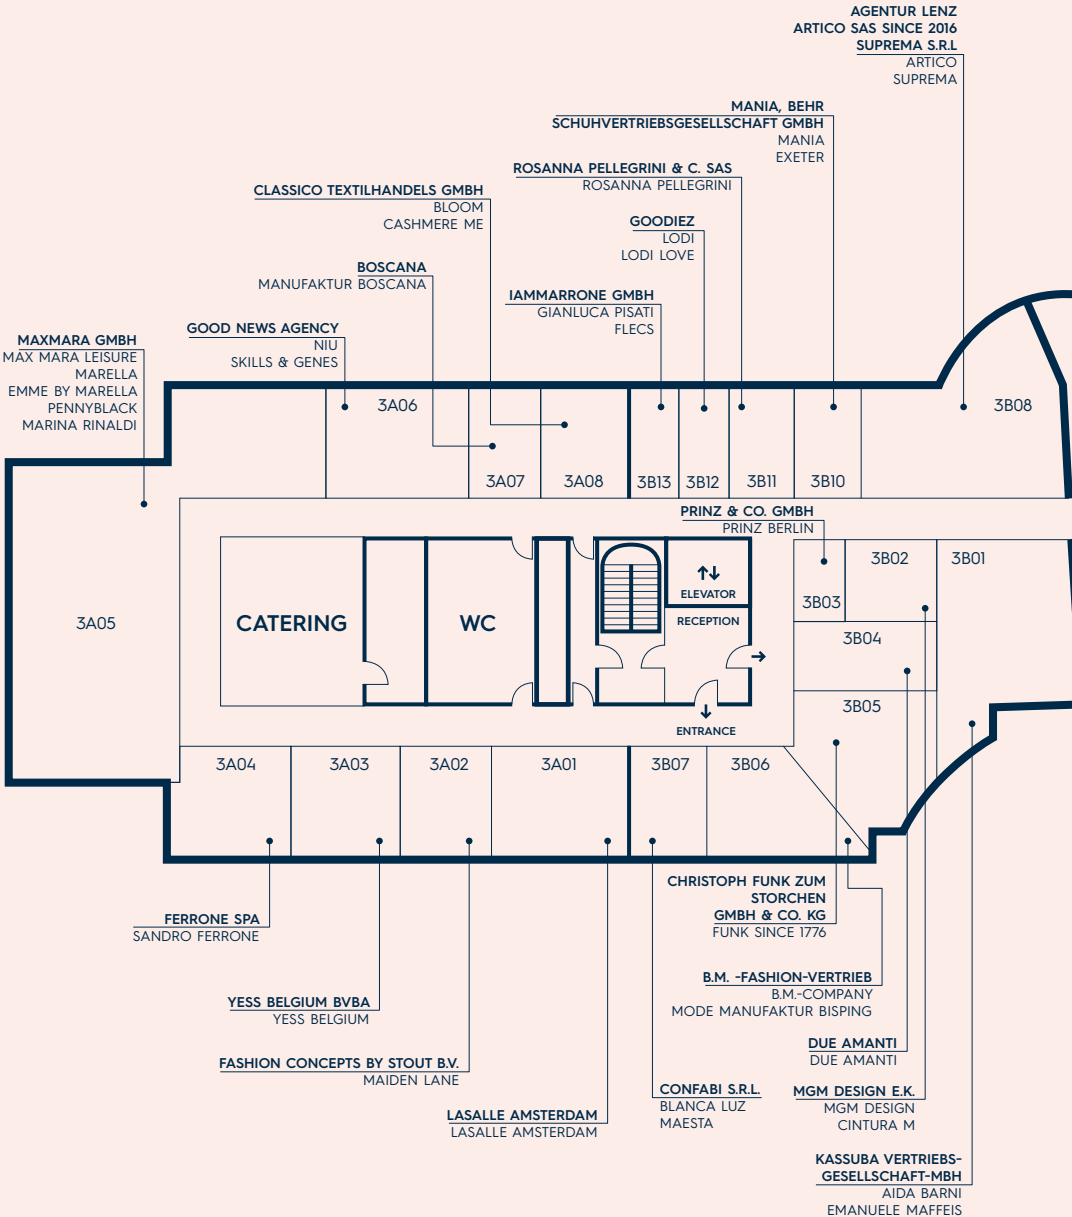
AGENTUR LENZ
ARTICO SAS SINCE 2016
SUPREMA S.R.L
ARTICO
SUPREMA

MANIA, BEHR
SCHUHVERTRIEBSGESELLSCHAFT GMBH
MANIA
EXETER

ROSANNA PELLEGRINI & C. SAS
ROSANNA PELLEGRINI

CLASSICO TEXTILHANDELS GMBH
BLOOM
CASHMERE ME

GOODIEZ
LODI
LODI LOVE

BOSCANA
MANUFAKTUR BOSCANA

IAMMARRONE GMBH
GIANLUCA PISATI
FLECS

MAXMARA GMBH
MAX MARA LEISURE
MARELLA
EMME BY MARELLA
PENNYBLACK
MARINA RINALDI

GOOD NEWS AGENCY
NIU
SKILLS & GENES

3A06
3B08
3A07
3A08
3B13
3B12
3B11
3B10

PRINZ & CO. GMBH
PRINZ BERLIN

3B02
3B01
3A05
CATERING
WC
ELEVATOR
RECEPTION
3B03
3B04
3B05
ENTRANCE
3A04
3A03
3A02
3A01
3B07
3B06

CHRISTOPH FUNK ZUM STORCHEN GMBH & CO. KG
FUNK SINCE 1776

FERRONE SPA
SANDRO FERRONE

B.M. -FASHION-VERTRIEB
B.M.-COMPANY
MODE MANUFAKTUR BISPING

YESS BELGIUM BVBA
YESS BELGIUM

DUE AMANTI
DUE AMANTI

FASHION CONCEPTS BY STOUT B.V.
MAIDEN LANE

CONFABI S.R.L.
BLANCA LUZ
MAESTA

MGM DESIGN E.K.
MGM DESIGN
CINTURA M

LASALLE AMSTERDAM
LASALLE AMSTERDAM

KASSUBA VERTRIEBS-GESELLSCHAFT-MBH
AIDA BARNI
EMANUELE MAFFEIS